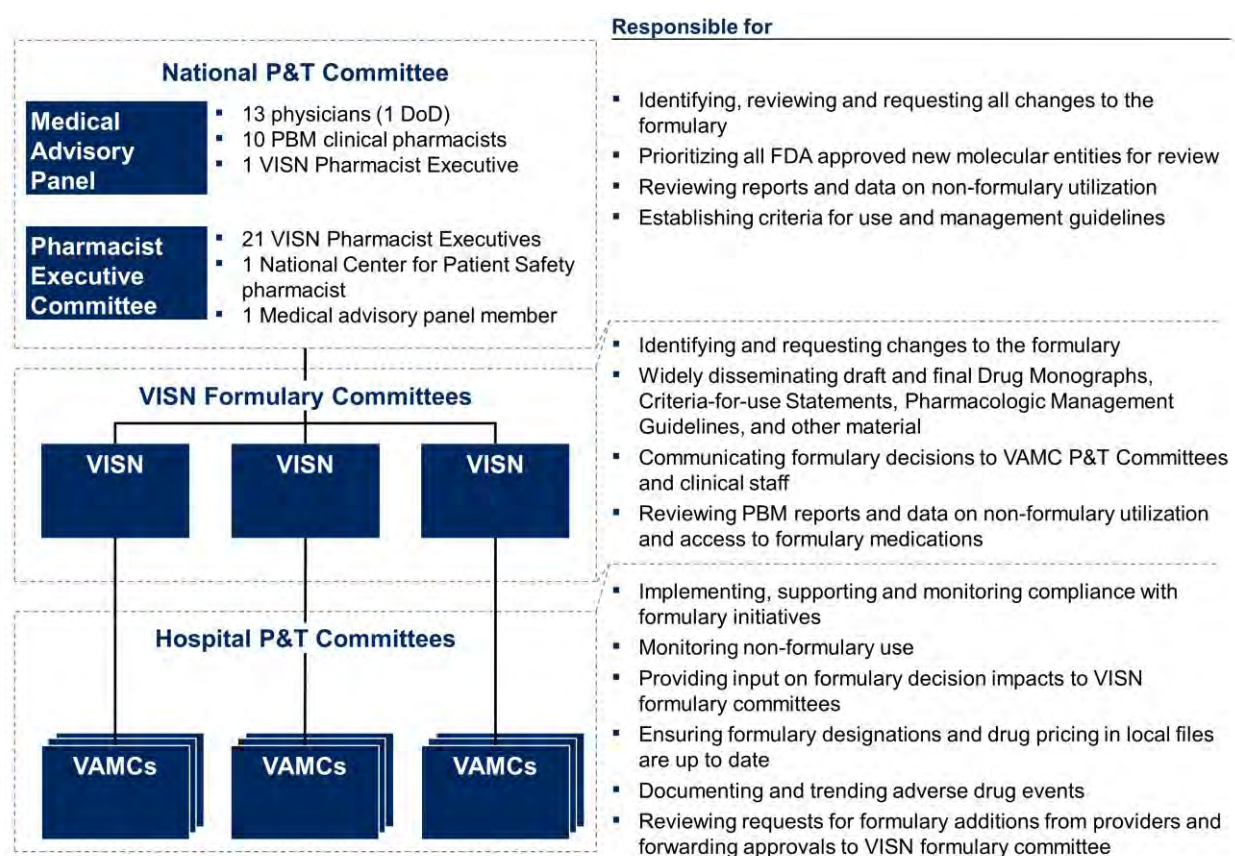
National P&T Committee

Medical Advisory Panel

- 13 physicians (1 DoD)
- 10 PBM clinical pharmacists
- 1 VISN Pharmacist Executive

Pharmacist Executive Committee

- 21 VISN Pharmacist Executives
- 1 National Center for Patient Safety pharmacist
- 1 Medical advisory panel member

VISN Formulary Committees

VISN

VISN

VISN

Hospital P&T Committees

VAMCs

VAMCs

VAMCs

Responsible for

- Identifying, reviewing and requesting all changes to the formulary
- Prioritizing all FDA approved new molecular entities for review
- Reviewing reports and data on non-formulary utilization
- Establishing criteria for use and management guidelines

- Identifying and requesting changes to the formulary
- Widely disseminating draft and final Drug Monographs, Criteria-for-use Statements, Pharmacologic Management Guidelines, and other material
- Communicating formulary decisions to VAMC P&T Committees and clinical staff
- Reviewing PBM reports and data on non-formulary utilization and access to formulary medications

- Implementing, supporting and monitoring compliance with formulary initiatives
- Monitoring non-formulary use
- Providing input on formulary decision impacts to VISN formulary committees
- Ensuring formulary designations and drug pricing in local files are up to date
- Documenting and trending adverse drug events
- Reviewing requests for formulary additions from providers and forwarding approvals to VISN formulary committee